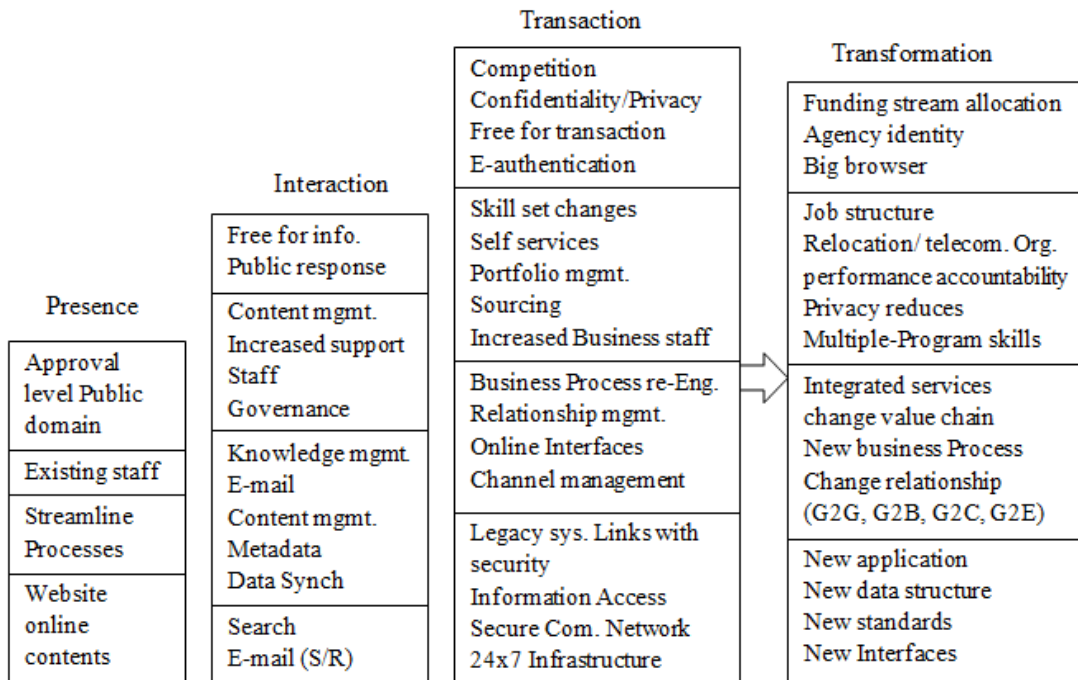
Presence

Approval level Public domain

Existing staff

Streamline Processes

Website online contents

Interaction

Free for info.
Public response

Content mgmt.
Increased support
Staff
Governance

Knowledge mgmt.
E-mail
Content mgmt.
Metadata
Data Synch

Search
E-mail (S/R)

Transaction

Competition
Confidentiality/Privacy
Free for transaction
E-authentication

Skill set changes
Self services
Portfolio mgmt.
Sourcing
Increased Business staff

Business Process re-Eng.
Relationship mgmt.
Online Interfaces
Channel management

Legacy sys. Links with security
Information Access
Secure Com. Network
24x7 Infrastructure

Transformation

Funding stream allocation
Agency identity
Big browser

Job structure
Relocation/ telecom. Org.
performance accountability
Privacy reduces
Multiple-Program skills

Integrated services
change value chain
New business Process
Change relationship
(G2G, G2B, G2C, G2E)

New application
New data structure
New standards
New Interfaces